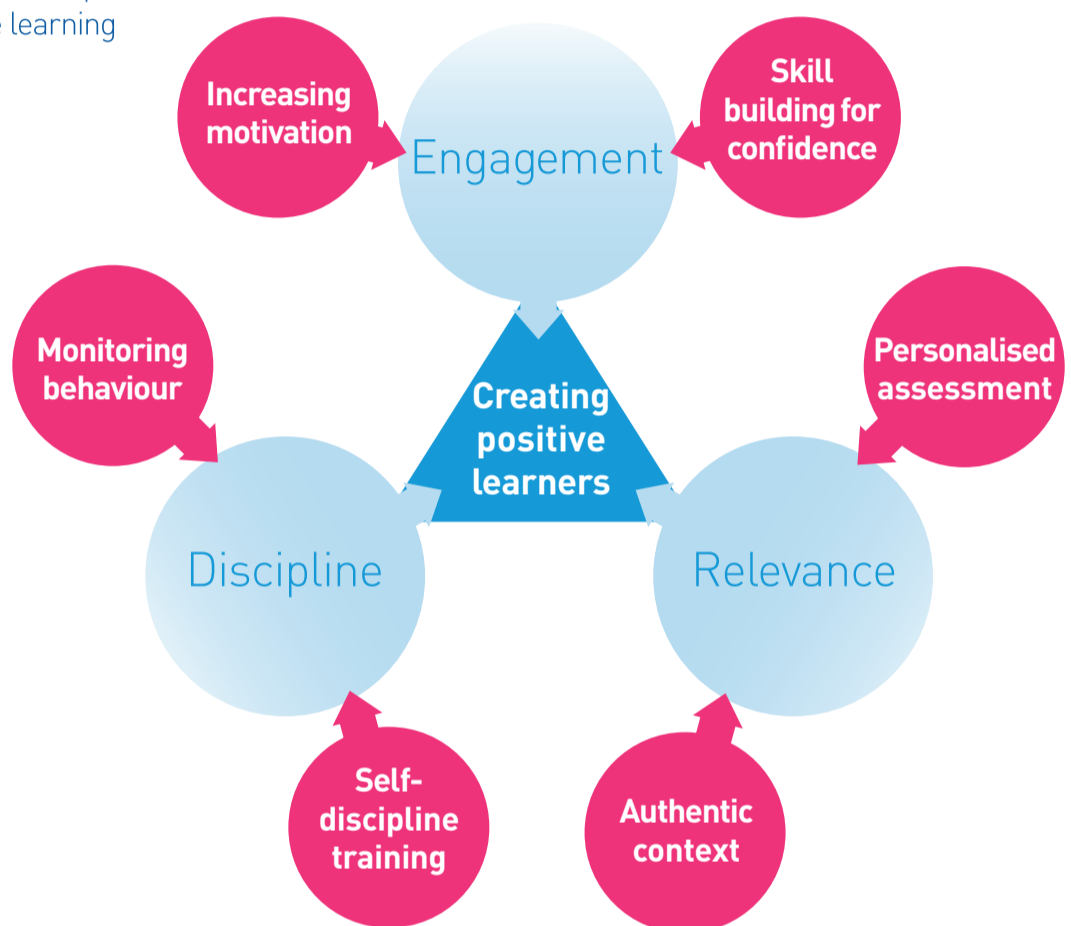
learning

Increasing motivation

Engagement

Skill building for confidence

Monitoring behaviour

Creating positive learners

Personalised assessment

Discipline

Relevance

Self-discipline training

Authentic context